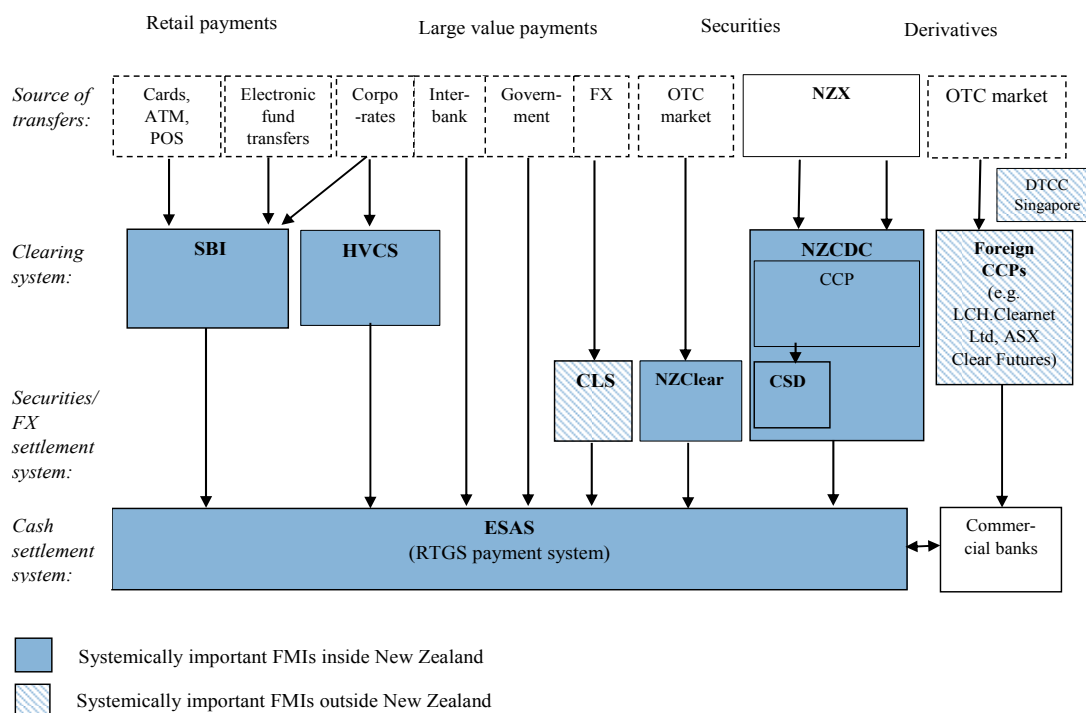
Retail payments

Large value payments

Securities

Derivatives

Source of transfers:

Cards, ATM, POS

Electronic fund transfers

Corpo -rates

Inter-bank

Govern-ment

FX

OTC market

NZX

OTC market

DTCC Singapore

Clearing system:

SBI

HVCS

NZCDC

CCP

Foreign CCPs (e.g. LCH.Clearnet Ltd, ASX Clear Futures)

Securities/ FX settlement system:

CLS

NZClear

CSD

Cash settlement system:

ESAS (RTGS payment system)

Commer-cial banks

Systemically important FMIs inside New Zealand

Systemically important FMIs outside New Zealand